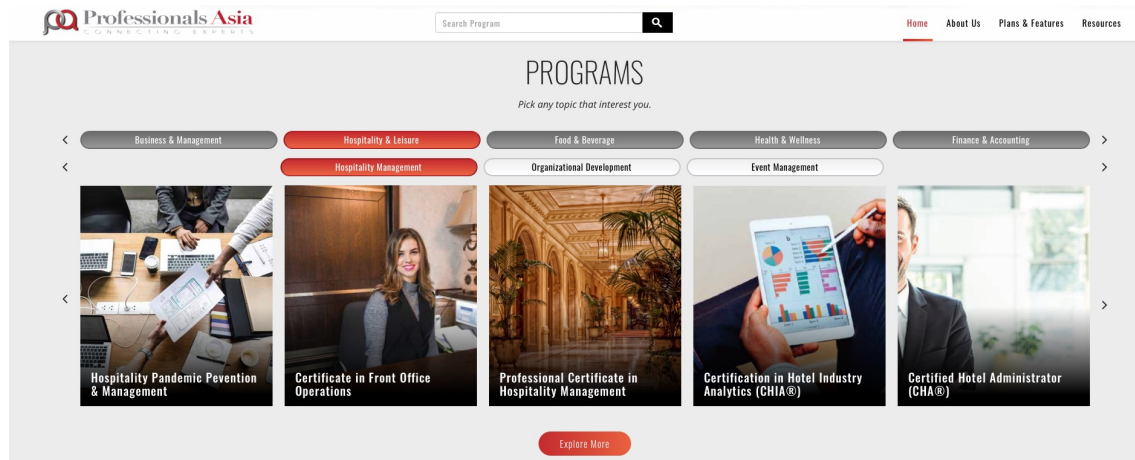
Professionals Asia
CONNECTING EXPERTS

Search Program

Home About Us Plans & Features Resources

PROGRAMS

Pick any topic that interest you.

‹ Business & Management Hospitality & Leisure Food & Beverage Health & Wellness Finance & Accounting ›

‹ Hospitality Management Organizational Development Event Management ›

‹

Hospitality Pandemic Pevention & Management

Certificate in Front Office Operations

Professional Certificate in Hospitality Management

Certification in Hotel Industry Analytics (CHIA®)

Certified Hotel Administrator (CHA®)

›

Explore More